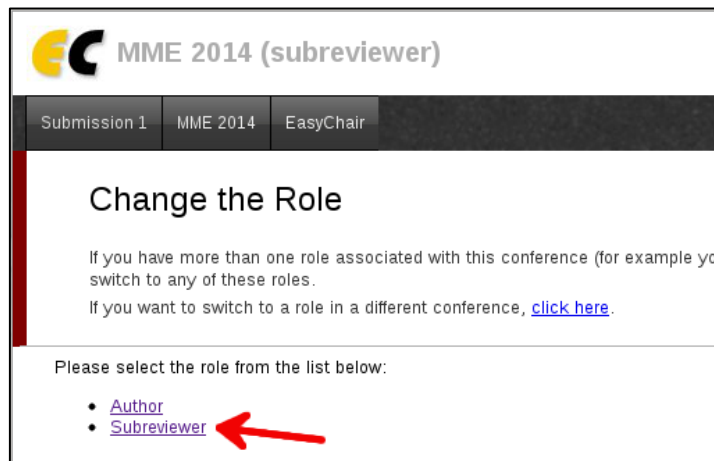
MME 2014 (subreviewer)

Submission 1 MME 2014 EasyChair

Change the Role

If you have more than one role associated with this conference (for example yo switch to any of these roles.

If you want to switch to a role in a different conference, click here.

Please select the role from the list below:

- Author
- Subreviewer